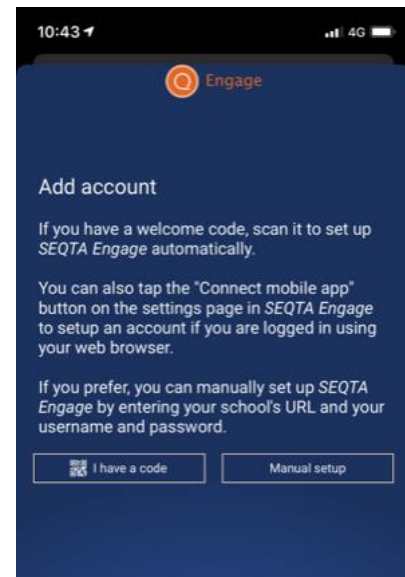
10:43 4G

Engage

Add account

If you have a welcome code, scan it to set up SEQTA Engage automatically.

You can also tap the "Connect mobile app" button on the settings page in SEQTA Engage to setup an account if you are logged in using your web browser.

If you prefer, you can manually set up SEQTA Engage by entering your school's URL and your username and password.

I have a code

Manual setup